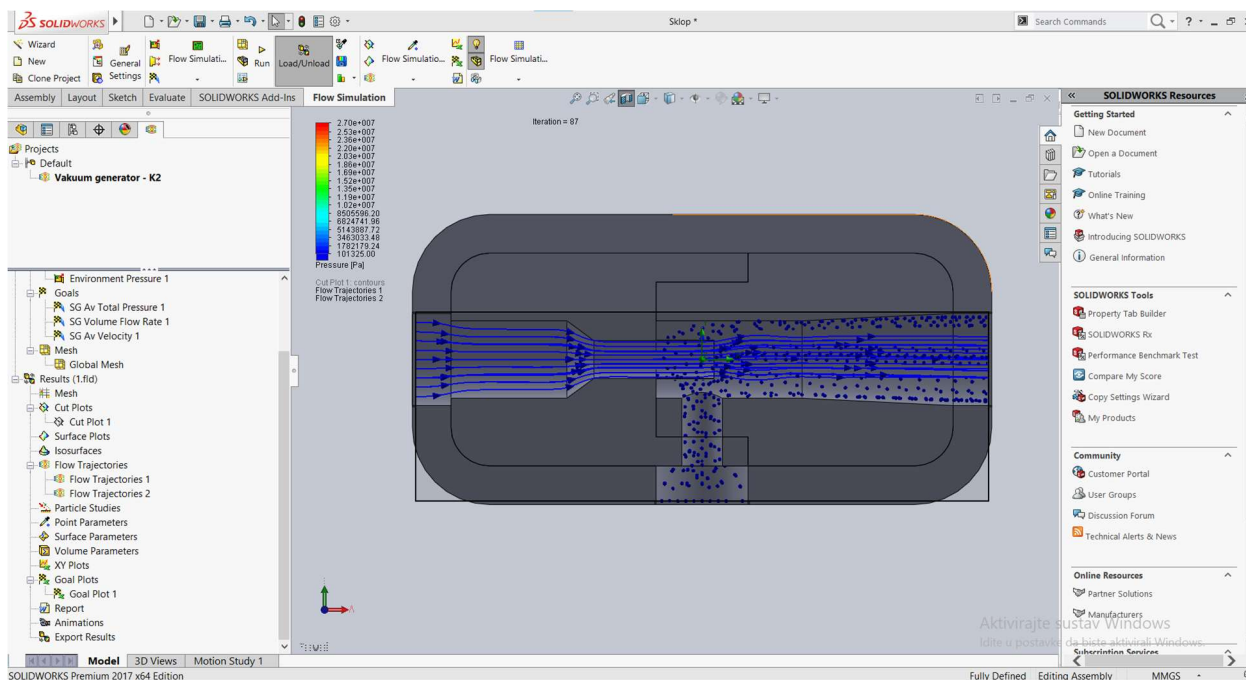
SOLIDWORKS

Sklop *

Search Commands

Wizard
New
Clone Project
General Settings
Flow Simulati...
Run
Load/Unload
Flow Simulatio...
Flow Simulati...

Assembly | Layout | Sketch | Evaluate | SOLIDWORKS Add-Ins | Flow Simulation

Projects
Default
Vakuum generator - K2

Environment Pressure 1
Goals
SG Av Total Pressure 1
SG Volume Flow Rate 1
SG Av Velocity 1
Mesh
Global Mesh
Results (1.fld)
Mesh
Cut Plots
Cut Plot 1
Surface Plots
Isosurfaces
Flow Trajectories
Flow Trajectories 1
Flow Trajectories 2
Particle Studies
Point Parameters
Surface Parameters
Volume Parameters
XY Plots
Goal Plots
Goal Plot 1
Report
Animations
Export Results

Model | 3D Views | Motion Study 1

2.70e+007
2.53e+007
2.36e+007
2.20e+007
2.03e+007
1.86e+007
1.69e+007
1.52e+007
1.35e+007
1.19e+007
1.02e+007
8505596.20
6824741.96
5143887.72
3463033.48
1782179.24
101325.00
Pressure [Pa]

Cut Plot 1: contours
Flow Trajectories 1
Flow Trajectories 2

Iteration = 87

SOLIDWORKS Resources
Getting Started
New Document
Open a Document
Tutorials
Online Training
What's New
Introducing SOLIDWORKS
General Information

SOLIDWORKS Tools
Property Tab Builder
SOLIDWORKS Rx
Performance Benchmark Test
Compare My Score
Copy Settings Wizard
My Products

Community
Customer Portal
User Groups
Discussion Forum
Technical Alerts & News

Online Resources
Partner Solutions
Manufacturers
Subscription Services

Aktivirajte sustav Windows
Idite u postavke da biste aktivirali Windows.

SOLIDWORKS Premium 2017 x64 Edition
Fully Defined | Editing Assembly | MMGS